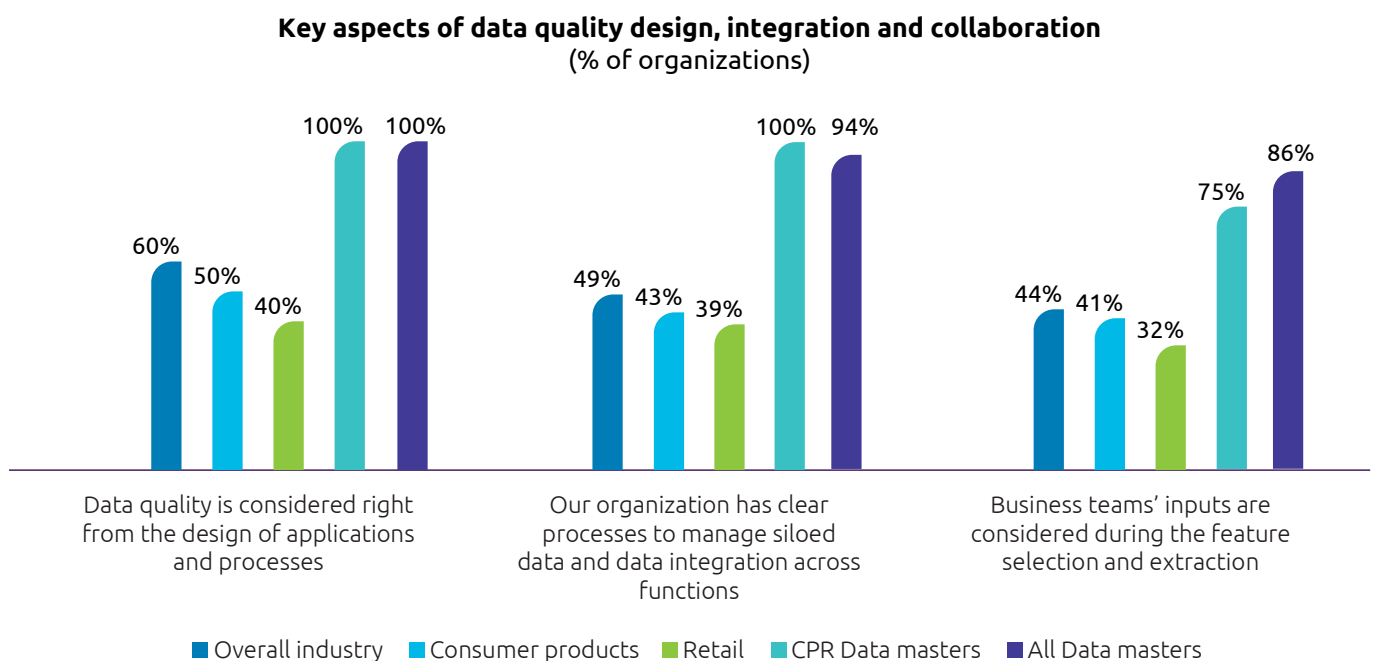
Key aspects of data quality design, integration and collaboration
(% of organizations)

60%
50%
40%
100%
100%

49%
43%
39%
100%
94%

44%
41%
32%
75%
86%

Data quality is considered right from the design of applications and processes

Our organization has clear processes to manage siloed data and data integration across functions

Business teams' inputs are considered during the feature selection and extraction

Overall industry
Consumer products
Retail
CPR Data masters
All Data masters